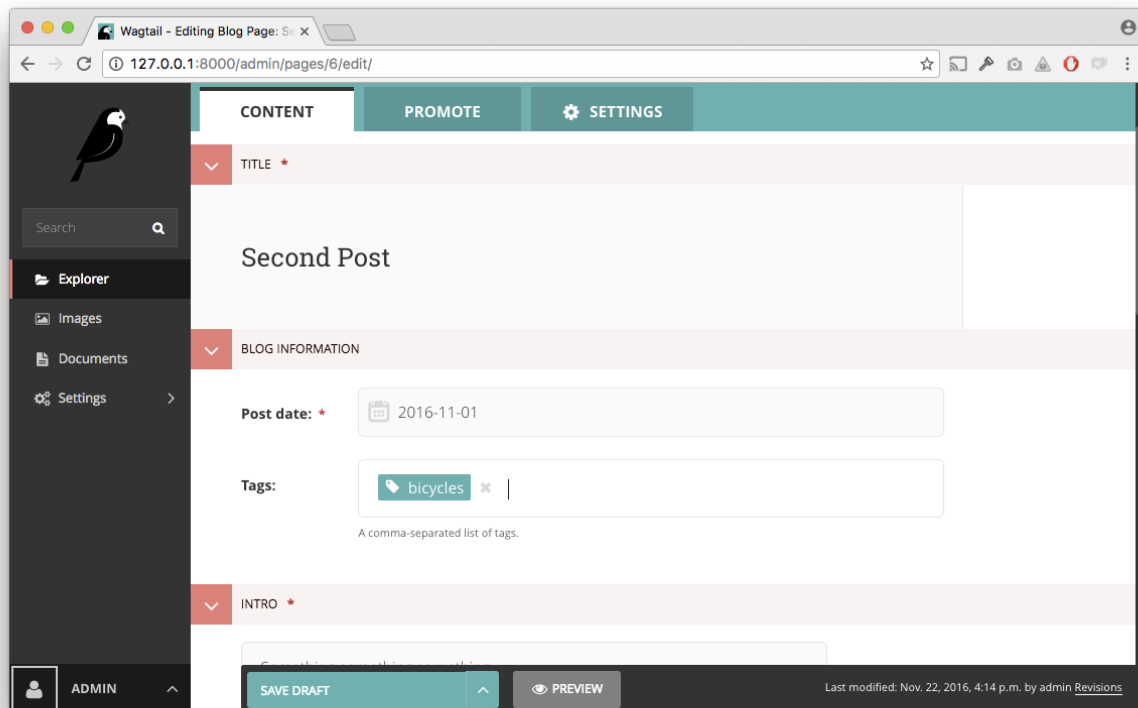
Wagtail - Editing Blog Page: Se

127.0.0.1:8000/admin/pages/6/edit/

Search

Explorer

Images

Documents

Settings

ADMIN

CONTENT

PROMOTE

SETTINGS

TITLE *

Second Post

BLOG INFORMATION

Post date: *

2016-11-01

Tags:

bicycles ×

A comma-separated list of tags.

INTRO *

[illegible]

SAVE DRAFT

PREVIEW

Last modified: Nov. 22, 2016, 4:14 p.m. by admin Revisions